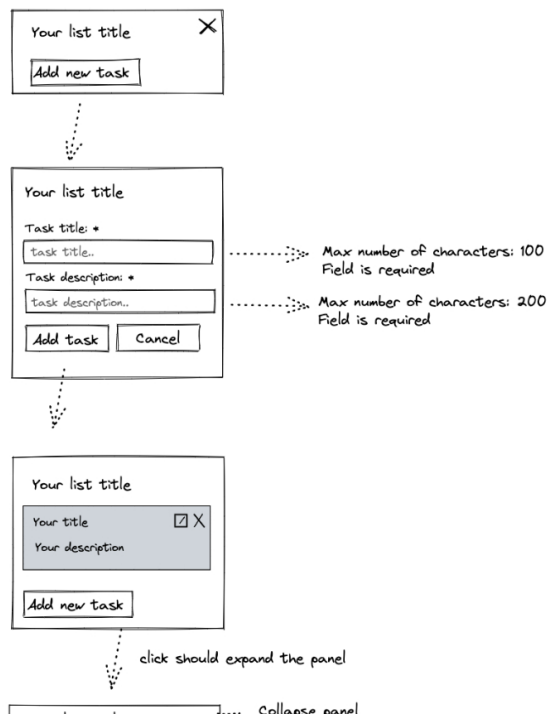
Your list title

X

Add new task

Your list title

Task title: *

task title..

Max number of characters: 100
Field is required

Task description: *

task description..

Max number of characters: 200
Field is required

Add task

Cancel

Your list title

Your title

X

Your description

Add new task

click should expand the panel

Collapse panel